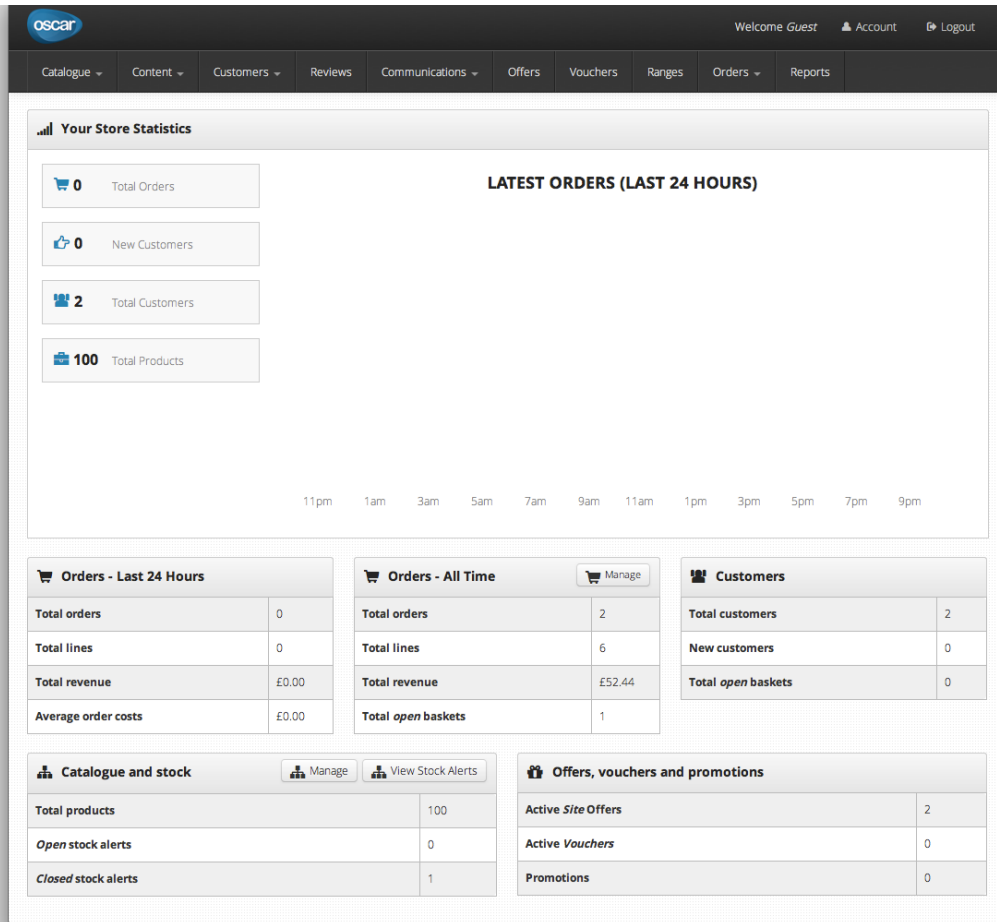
oscar

Welcome *Guest* Account Logout

Catalogue Content Customers Reviews Communications Offers Vouchers Ranges Orders Reports

Your Store Statistics

0 Total Orders

0 New Customers

2 Total Customers

100 Total Products

LATEST ORDERS (LAST 24 HOURS)

11pm 1am 3am 5am 7am 9am 11am 1pm 3pm 5pm 7pm 9pm

Orders - Last 24 Hours

| | |
|---|---|
| Total orders | 0 |
| Total lines | 0 |
| Total revenue | £0.00 |
| Average order costs | £0.00 |

Orders - All Time Manage

| | |
|---|---|
| Total orders | 2 |
| Total lines | 6 |
| Total revenue | £52.44 |
| Total *open* baskets | 1 |

Customers

| | |
|---|---|
| Total customers | 2 |
| New customers | 0 |
| Total *open* baskets | 0 |

Catalogue and stock Manage View Stock Alerts

| | |
|---|---|
| Total products | 100 |
| *Open* stock alerts | 0 |
| *Closed* stock alerts | 1 |

Offers, vouchers and promotions

| | |
|---|---|
| Active *Site* Offers | 2 |
| Active *Vouchers* | 0 |
| Promotions | 0 |